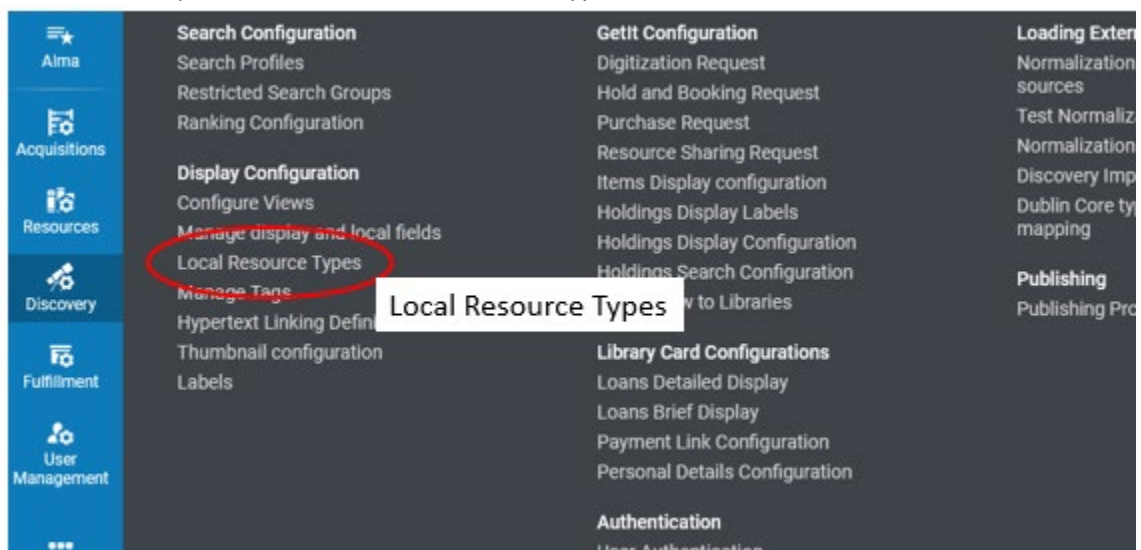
Alma
Acquisitions
Resources
Discovery
Fulfillment
User Management

Search Configuration
Search Profiles
Restricted Search Groups
Ranking Configuration

Display Configuration
Configure Views
Manage display and local fields
Local Resource Types
Manage Tags
Hypertext Linking Defin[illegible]
Thumbnail configuration
Labels

Local Resource Types

GetIt Configuration
Digitization Request
Hold and Booking Request
Purchase Request
Resource Sharing Request
Items Display configuration
Holdings Display Labels
Holdings Display Configuration
Holdings Search Configuration
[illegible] to Libraries

Library Card Configurations
Loans Detailed Display
Loans Brief Display
Payment Link Configuration
Personal Details Configuration

Authentication
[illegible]

Loading Extern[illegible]
Normalization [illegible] sources
Test Normaliz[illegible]
Normalization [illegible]
Discovery Imp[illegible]
Dublin Core ty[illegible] mapping

Publishing
Publishing Pro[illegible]